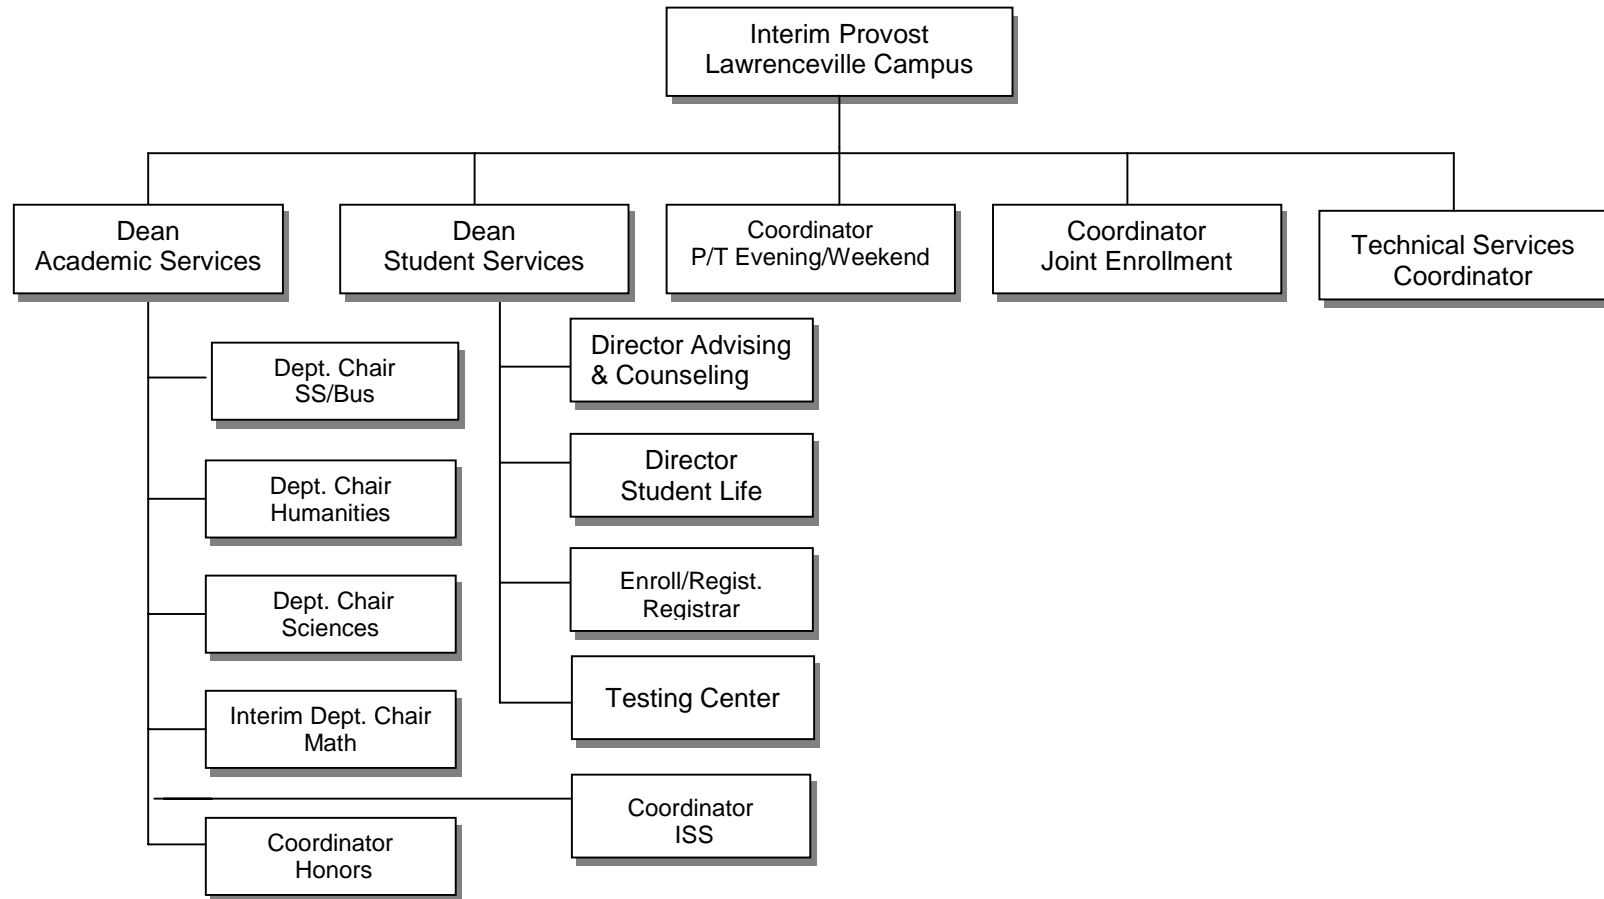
Interim Provost
Lawrenceville Campus

Dean
Academic Services

Dean
Student Services

Coordinator
P/T Evening/Weekend

Coordinator
Joint Enrollment

Technical Services
Coordinator

Dept. Chair
SS/Bus

Dept. Chair
Humanities

Dept. Chair
Sciences

Interim Dept. Chair
Math

Coordinator
Honors

Director Advising
& Counseling

Director
Student Life

Enroll/Regist.
Registrar

Testing Center

Coordinator
ISS